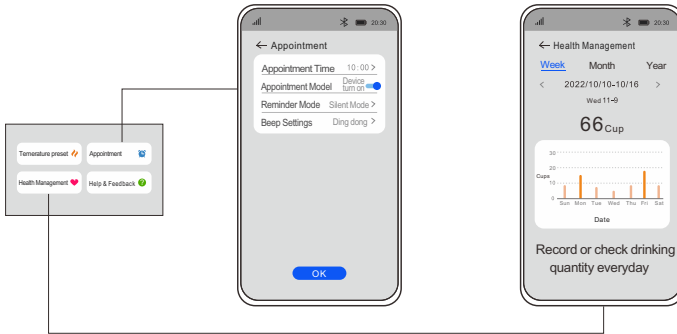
Temerature preset
Appointment
Health Management
Help & Feedback

20:30
← Appointment
Appointment Time 10 : 00 >
Appointment Model Device turn on
Reminder Mode Silent Mode >
Beep Settings Ding dong >
OK

20:30
← Health Management
Week Month Year
< 2022/10/10-10/16 >
Wed 11-9
66Cup
30
20
Cups
10
0
Sun Mon Tue Wed Thu Fri Sat
Date
Record or check drinking quantity everyday